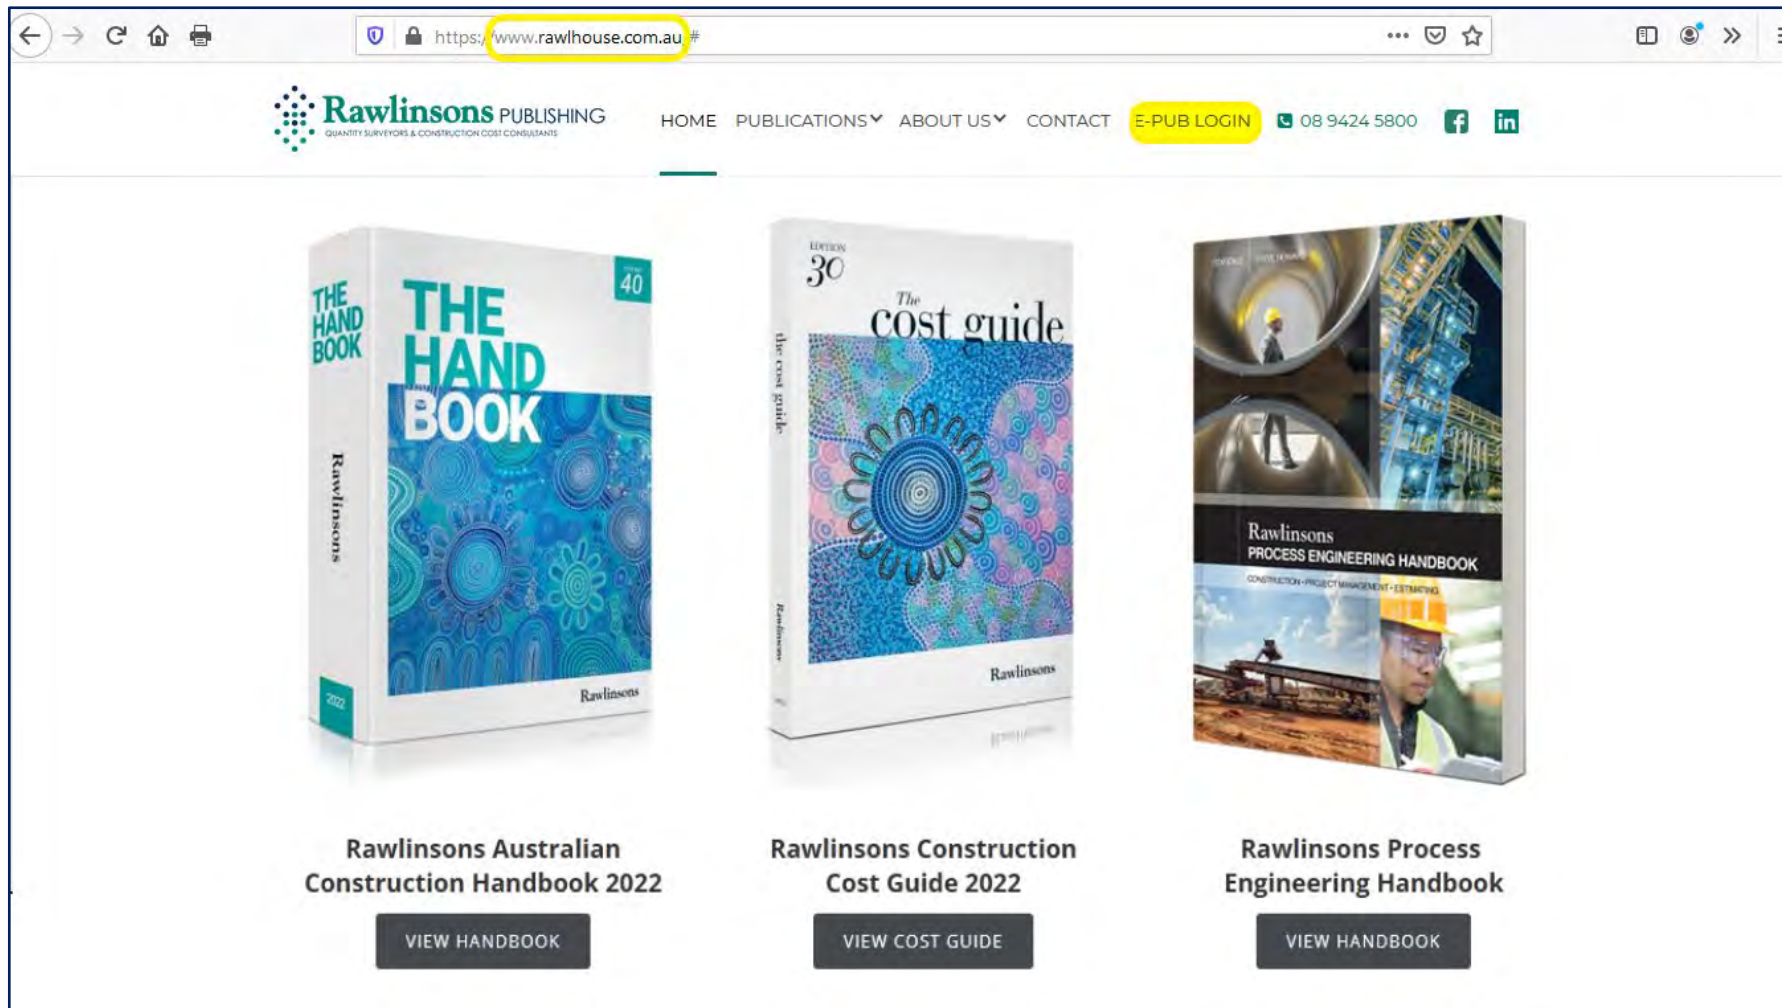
https://www.rawlhouse.com.au/#

Rawlinsons PUBLISHING
QUANTITY SURVEYORS & CONSTRUCTION COST CONSULTANTS

HOME PUBLICATIONS ABOUT US CONTACT E-PUB LOGIN 08 9424 5800

THE HAND BOOK 40 THE HAND BOOK Rawlinsons 2022 Rawlinsons

EDITION 30 The cost guide the cost guide Rawlinsons Rawlinsons

Rawlinsons PROCESS ENGINEERING HANDBOOK CONSTRUCTION · PROJECT MANAGEMENT · ESTIMATING

Rawlinsons Australian Construction Handbook 2022
VIEW HANDBOOK

Rawlinsons Construction Cost Guide 2022
VIEW COST GUIDE

Rawlinsons Process Engineering Handbook
VIEW HANDBOOK